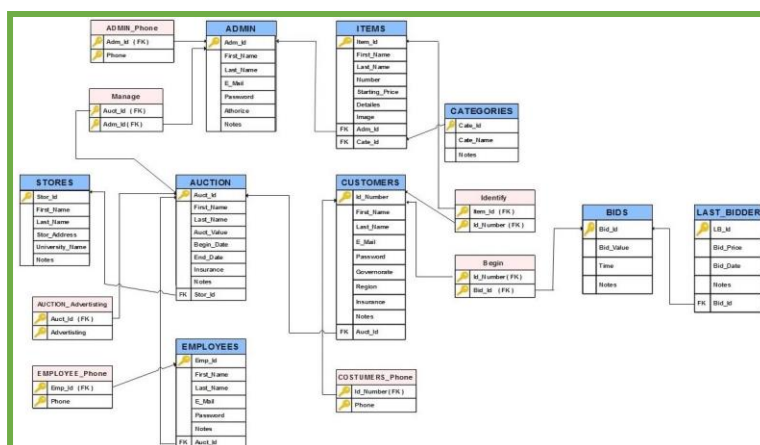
ADMIN_Phone
Adm_id (FK)
Phone

ADMIN
Adm_id
First_Name
Last_Name
E_Mail
Password
Athorice
Notes

ITEMS
Item_id
First_Name
Last_Name
Number
Starting_Price
Detales
Image
FK Adm_id
FK Cate_id

Manage
Auct_id (FK)
Adm_id (FK)

CATEGORIES
Cate_id
Cate_Name
Notes

STORES
Stor_id
First_Name
Last_Name
Stor_Address
University_Name
Notes

AUCTION
Auct_id
First_Name
Last_Name
Auct_Value
Begin_Date
End_Date
Insurance
Notes
FK Stor_id

CUSTOMERS
Id_Number
First_Name
Last_Name
E_Mail
Password
Governorate
Region
Insurance
Notes
FK Auct_id

Identify
Item_id (FK)
Id_Number (FK)

BIDS
Bid_id
Bid_Value
Time
Notes

LAST_BIDDER
LB_id
Bid_Price
Bid_Date
Notes
FK Bid_id

Begin
Id_Number (FK)
Bid_id (FK)

AUCTION_Advertisting
Auct_id (FK)
Advertisting

EMPLOYEES
Emp_id
First_Name
Last_Name
E_Mail
Password
Notes
FK Auct_id

EMPLOYEE_Phone
Emp_id (FK)
Phone

COSTUMERS_Phone
Id_Number(FK)
Phone